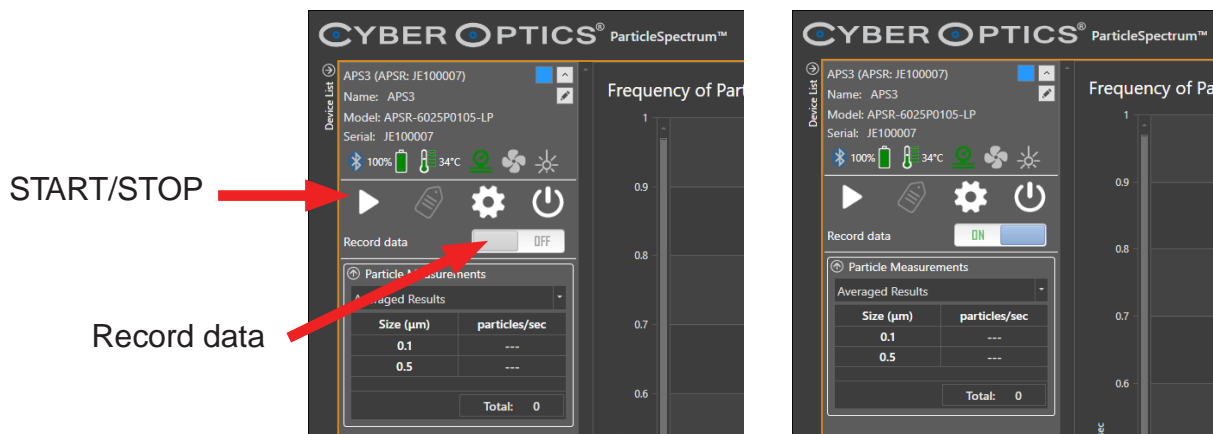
CYBER OPTICS® ParticleSpectrum™

Device List

APS3 (APSR: JE100007)
Name: APS3
Model: APSR-6025P0105-LP
Serial: JE100007
100% 34°C

START/STOP

Record data OFF

Particle Measurements
Averaged Results

| Size (µm) | particles/sec |
|---|---|
| 0.1 | --- |
| 0.5 | --- |

Total: 0

Record data

Frequency of Part
1
0.9
0.8
0.7
0.6

CYBER OPTICS® ParticleSpectrum™

Device List

APS3 (APSR: JE100007)
Name: APS3
Model: APSR-6025P0105-LP
Serial: JE100007
100% 34°C

Record data ON

Particle Measurements
Averaged Results

| Size (µm) | particles/sec |
|---|---|
| 0.1 | --- |
| 0.5 | --- |

Total: 0

Frequency of Pa
1
0.9
0.8
0.7
0.6
ec